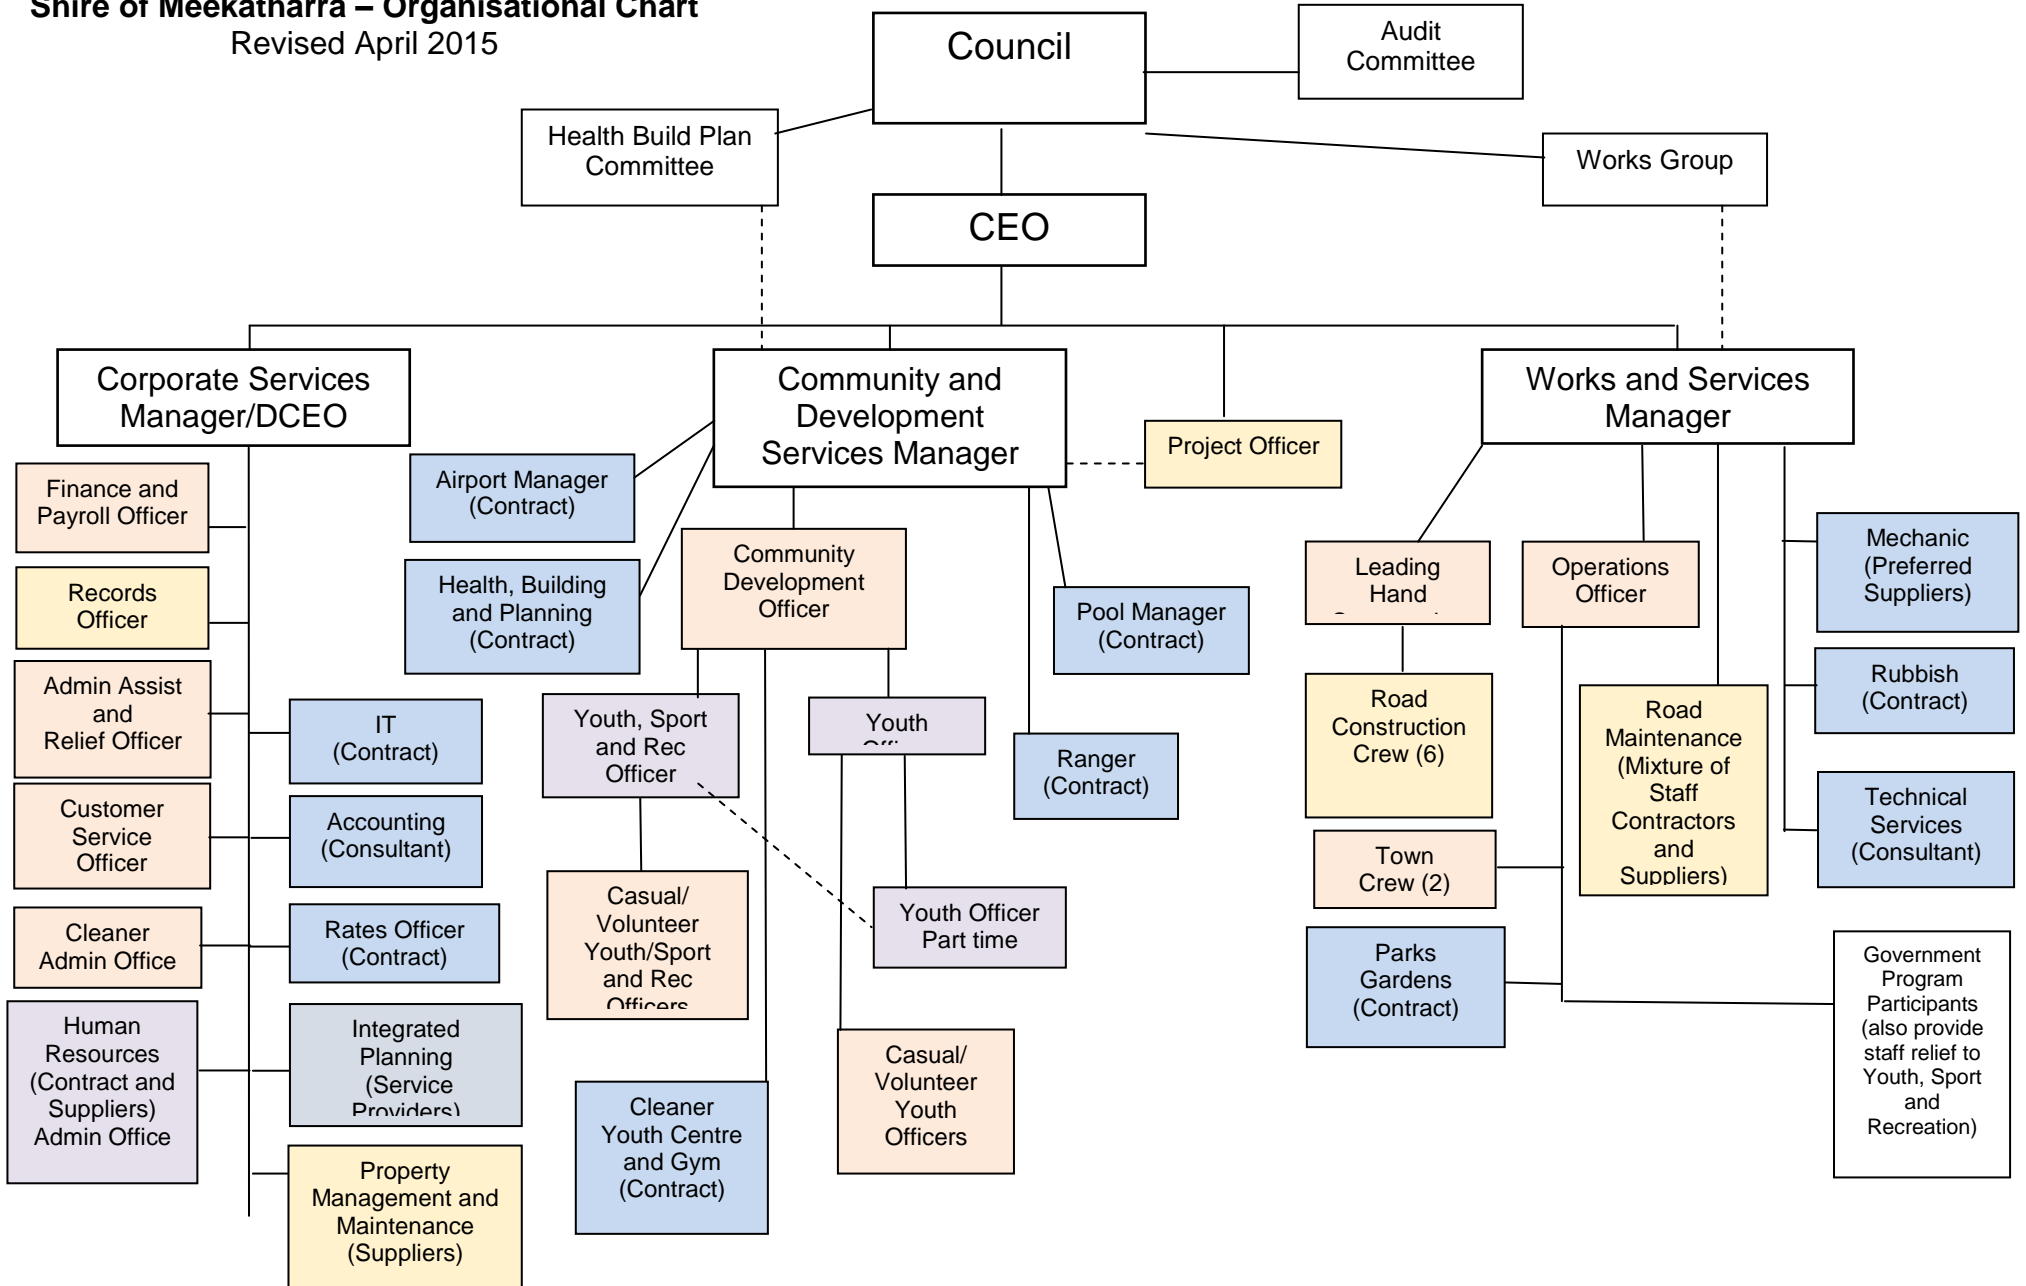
Shire of Meekatharra – Organisational Chart
Revised April 2015

Council

Audit Committee

Health Build Plan Committee

Works Group

CEO

Corporate Services Manager/DCEO

Community and Development Services Manager

Project Officer

Works and Services Manager

Finance and Payroll Officer

Records Officer

Admin Assist and Relief Officer

Customer Service Officer

Cleaner Admin Office

Human Resources (Contract and Suppliers) Admin Office

IT (Contract)

Accounting (Consultant)

Rates Officer (Contract)

Integrated Planning (Service Providers)

Property Management and Maintenance (Suppliers)

Airport Manager (Contract)

Health, Building and Planning (Contract)

Community Development Officer

Youth, Sport and Rec Officer

Youth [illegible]

Casual/ Volunteer Youth/Sport and Rec Officers

Youth Officer Part time

Cleaner Youth Centre and Gym (Contract)

Casual/ Volunteer Youth Officers

Pool Manager (Contract)

Ranger (Contract)

Leading Hand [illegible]

Operations Officer

Road Construction Crew (6)

Town Crew (2)

Parks Gardens (Contract)

Road Maintenance (Mixture of Staff Contractors and Suppliers)

Mechanic (Preferred Suppliers)

Rubbish (Contract)

Technical Services (Consultant)

Government Program Participants (also provide staff relief to Youth, Sport and Recreation)